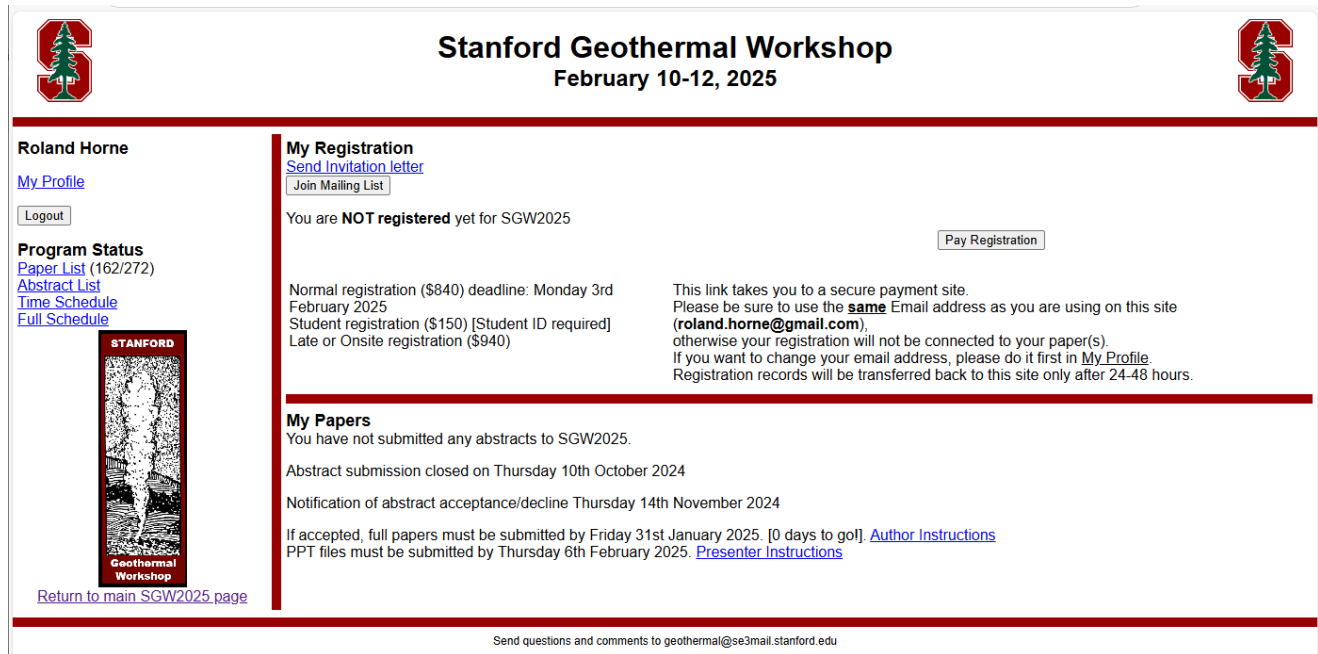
Stanford Geothermal Workshop
February 10-12, 2025

Roland Horne

My Profile

Logout

Program Status
Paper List (162/272)
Abstract List
Time Schedule
Full Schedule

STANFORD
Geothermal Workshop

Return to main SGW2025 page

My Registration
Send Invitation letter
Join Mailing List

You are **NOT registered** yet for SGW2025

Pay Registration

Normal registration ($840) deadline: Monday 3rd February 2025
Student registration ($150) [Student ID required]
Late or Onsite registration ($940)

This link takes you to a secure payment site.
Please be sure to use the **same** Email address as you are using on this site (**roland.horne@gmail.com**),
otherwise your registration will not be connected to your paper(s).
If you want to change your email address, please do it first in My Profile.
Registration records will be transferred back to this site only after 24-48 hours.

My Papers
You have not submitted any abstracts to SGW2025.

Abstract submission closed on Thursday 10th October 2024

Notification of abstract acceptance/decline Thursday 14th November 2024

If accepted, full papers must be submitted by Friday 31st January 2025. [0 days to go!]. Author Instructions
PPT files must be submitted by Thursday 6th February 2025. Presenter Instructions

Send questions and comments to geothermal@se3mail.stanford.edu